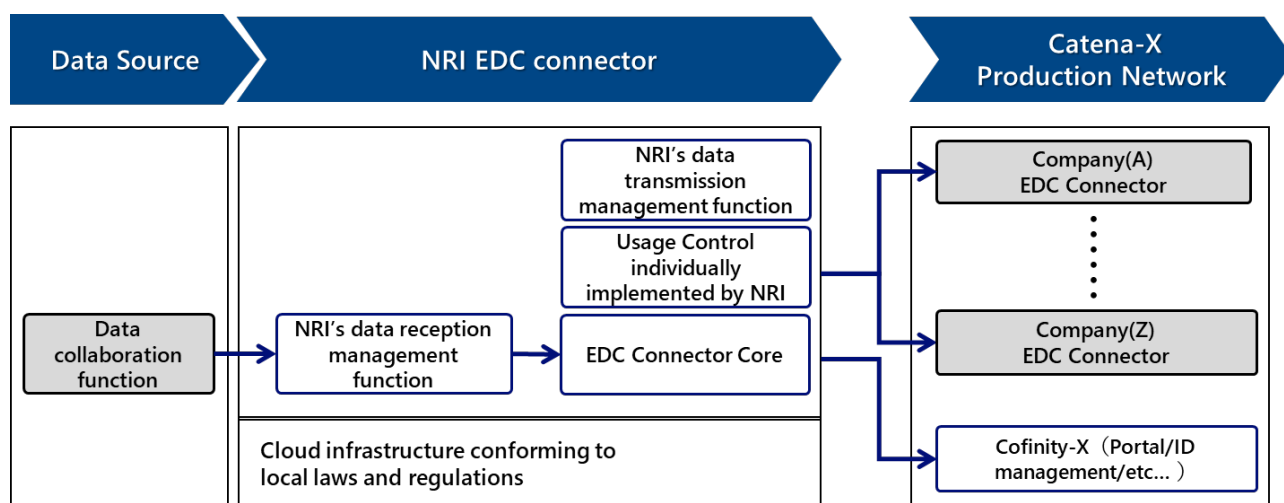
Data Source

NRI EDC connector

Catena-X Production Network

Data collaboration function

NRI’s data reception management function

NRI’s data transmission management function

Usage Control individually implemented by NRI

EDC Connector Core

Cloud infrastructure conforming to local laws and regulations

Company(A) EDC Connector

Company(Z) EDC Connector

Cofinity-X（Portal/ID management/etc...）